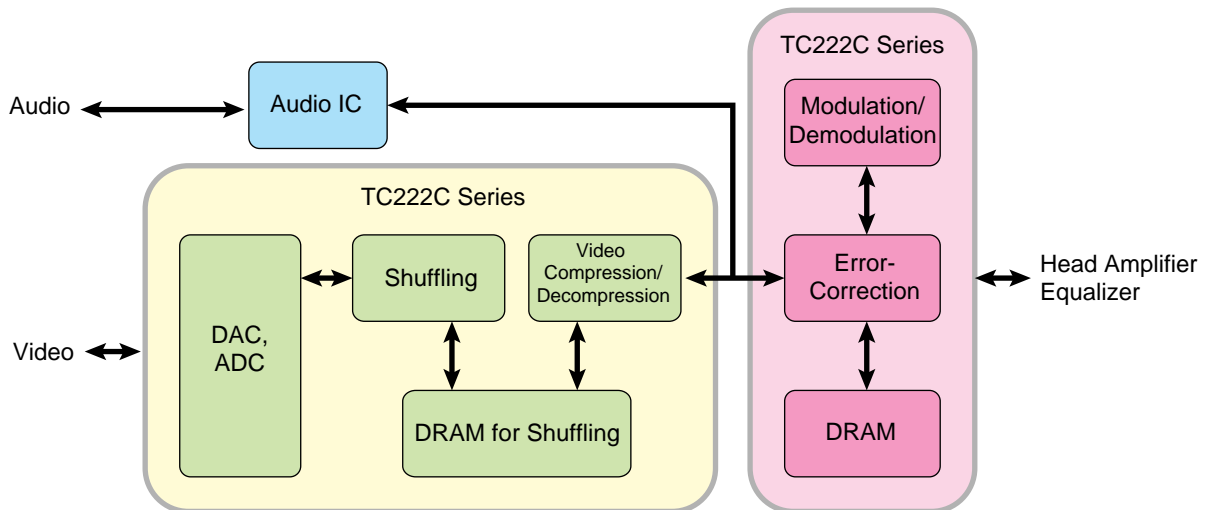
Audio

Audio IC

TC222C Series

Modulation/ Demodulation

TC222C Series

Shuffling

Video Compression/ Decompression

Error-Correction

Head Amplifier Equalizer

Video

DAC, ADC

DRAM for Shuffling

DRAM